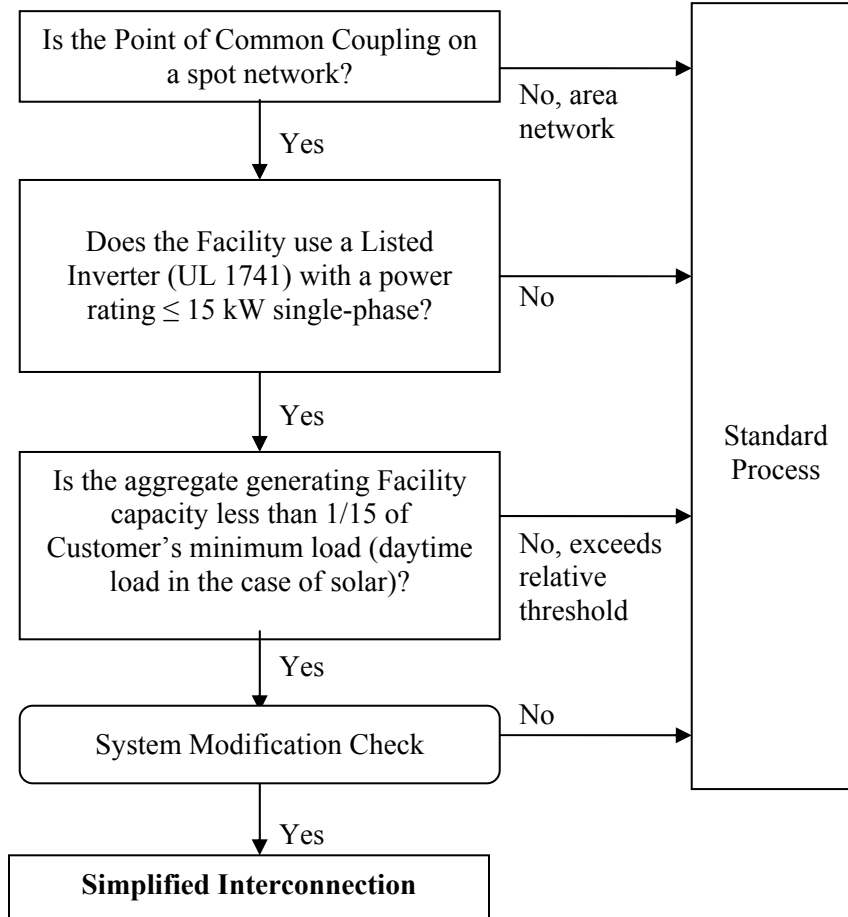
Is the Point of Common Coupling on a spot network?

No, area network

Yes

Does the Facility use a Listed Inverter (UL 1741) with a power rating $\leq$ 15 kW single-phase?

No

Yes

Is the aggregate generating Facility capacity less than 1/15 of Customer's minimum load (daytime load in the case of solar)?

No, exceeds relative threshold

Yes

System Modification Check

No

Yes

**Simplified Interconnection**

Standard Process